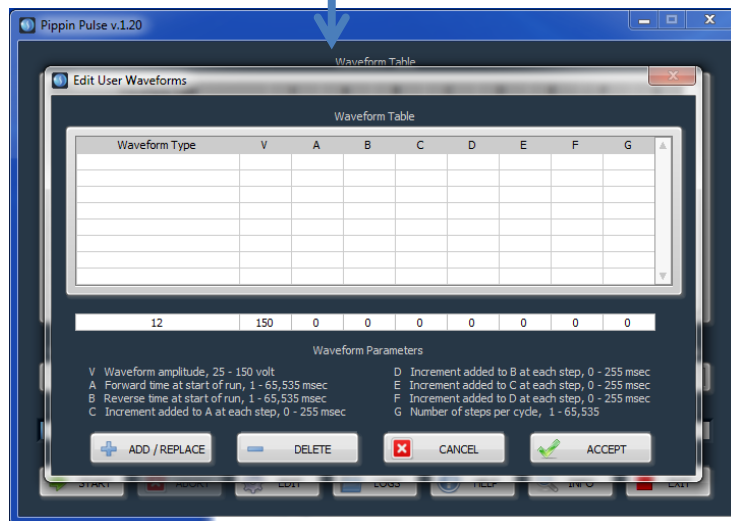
Pippin Pulse v.1.20

Waveform Table

Edit User Waveforms

Waveform Table

| Waveform Type | V | A | B | C | D | E | F | G |
|---|---|---|---|---|---|---|---|---|
| | | | | | | | | |
| | | | | | | | | |
| | | | | | | | | |
| | | | | | | | | |
| | | | | | | | | |
| | | | | | | | | |
| | | | | | | | | |
| | | | | | | | | |

| 12 | 150 | 0 | 0 | 0 | 0 | 0 | 0 | 0 |
|---|---|---|---|---|---|---|---|---|

Waveform Parameters

V Waveform amplitude, 25 - 150 volt
A Forward time at start of run, 1 - 65,535 msec
B Reverse time at start of run, 1 - 65,535 msec
C Increment added to A at each step, 0 - 255 msec

D Increment added to B at each step, 0 - 255 msec
E Increment added to C at each step, 0 - 255 msec
F Increment added to D at each step, 0 - 255 msec
G Number of steps per cycle, 1 - 65,535

ADD / REPLACE
DELETE
CANCEL
ACCEPT

START ABORT EDIT LOGS HELP INFO EXIT